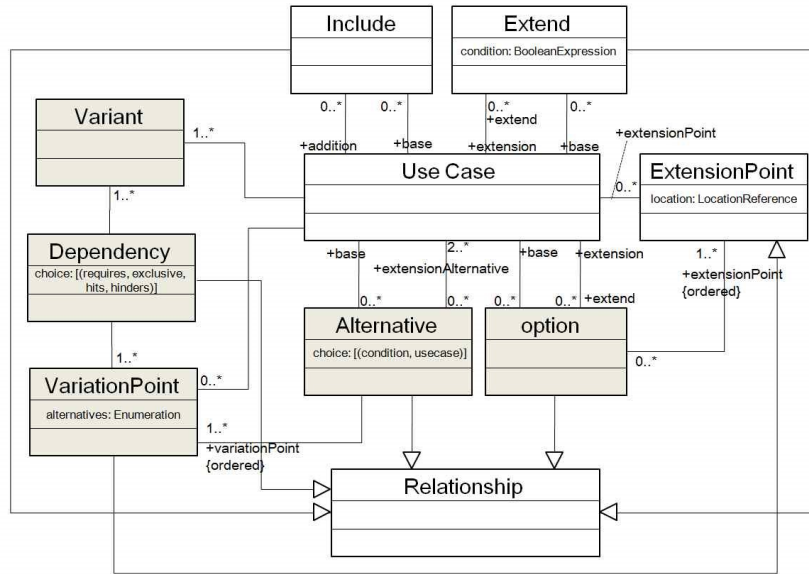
Include

Extend
condition: BooleanExpression

Variant

1..*

0..*
+addition

0..*
+base

0..*
+extend
+extension

0..*
+base

+extensionPoint

Use Case

0..*

ExtensionPoint
location: LocationReference

1..*

Dependency
choice: [(requires, exclusive, hits, hinders)]

+base

2..*
+extensionAlternative

+base

+extension

1..*
+extensionPoint
{ordered}

0..*

0..*

0..*

0..*
+extend

Alternative
choice: [(condition, usecase)]

option

1..*

VariationPoint
alternatives: Enumeration

0..*

0..*

1..*
+variationPoint
{ordered}

Relationship